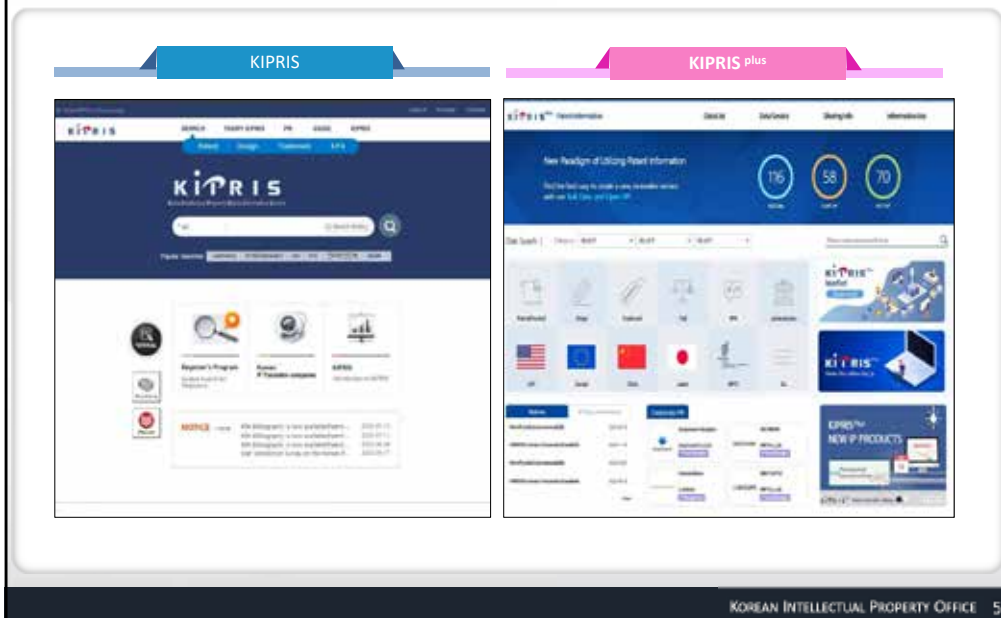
KIPRIS

KIPRIS $^{plus}$

KIPRIS

SEARCH

Patent

Design

Trademark

KIPRIS

Beginner's Program

Korean IP Translation companies

KIPRIS

NOTICE

KIPRIS plus

New Paradigm of Utilizing Patent Information

116

58

70

Data Search

KIPRIS plus

KIPRIS

KIPRIS plus NEW IP PRODUCTS

KOREAN INTELLECTUAL PROPERTY OFFICE 5